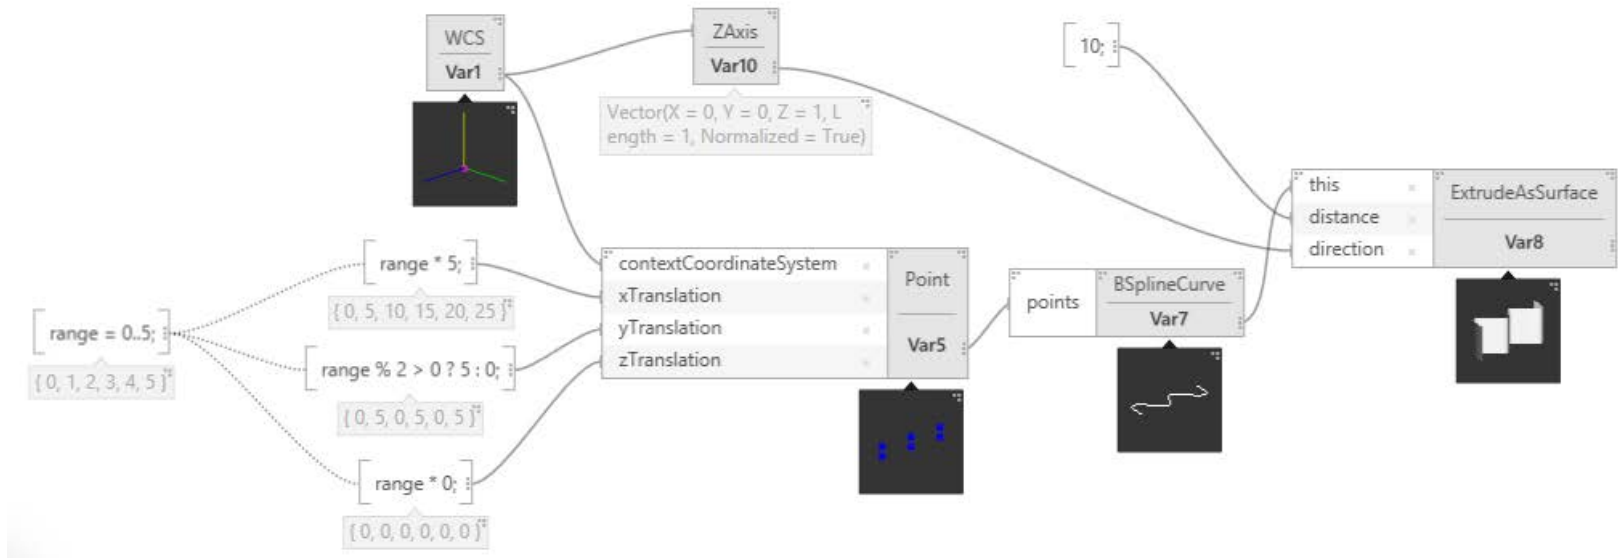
WCS
Var1

ZAxis
Var10

Vector(X = 0, Y = 0, Z = 1, Length = 1, Normalized = True)

10;

this
distance
direction

ExtrudeAsSurface
Var8

range * 5;
{ 0, 5, 10, 15, 20, 25 }

range = 0..5;
{ 0, 1, 2, 3, 4, 5 }

range % 2 > 0 ? 5 : 0;
{ 0, 5, 0, 5, 0, 5 }

range * 0;
{ 0, 0, 0, 0, 0, 0 }

contextCoordinateSystem
xTranslation
yTranslation
zTranslation

Point
Var5

points

BSplineCurve
Var7